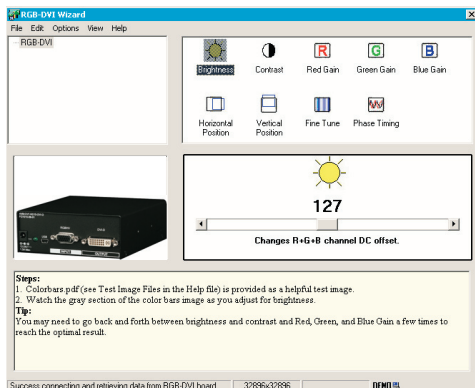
RGB-DVI Wizard

File Edit Options View Help

RGB-DVI

Brightness
Contrast
Red Gain
Green Gain
Blue Gain
Horizontal Position
Vertical Position
Fine Tune
Phase Timing

127

Changes R+G+B channel DC offset.

Steps:
1. Colorbars.pdf (see Test Image Files in the Help file) is provided as a helpful test image.
2. Watch the gray section of the color bars image as you adjust for brightness.
Tip:
You may need to go back and forth between brightness and contrast and Red, Green, and Blue Gain a few times to reach the optimal result.

Success connecting and retrieving data from RGB-DVI board. 32896x32896 DEMO